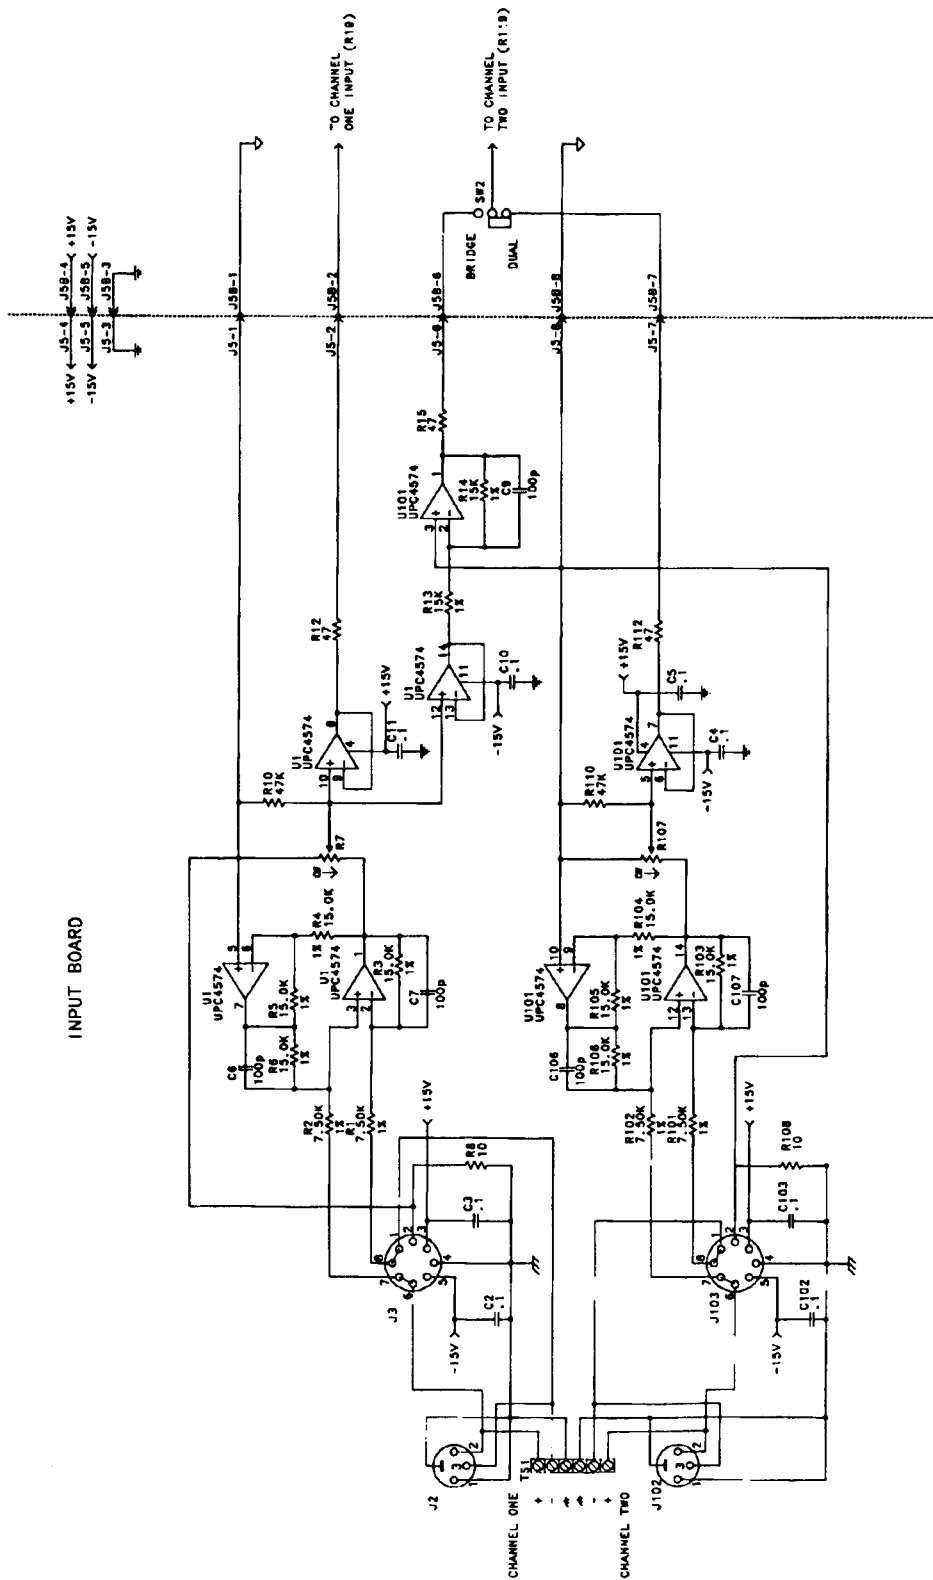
INPUT BOARD

TO CHANNEL ONE INPUT (R19)

TO CHANNEL TWO INPUT (R119)

+15V J5-4 J5B-4 +15V
-15V J5-5 J5B-5 -15V
J5-3 J5B-3

J5-1 J5B-1
J5-2 J5B-2
J5-6 J5B-6
J5-8 J5B-8
J5-7 J5B-7

SW2
BRIDGE
DUAL

R15 47
U101 UPC4574
R14 15K 1%
C9 100p
R13 15K 1%
R12 47
U1 UPC4574
+15V
C10 .1
C11 .1
-15V
R10 47K
R7
CW
R4 15.0K 1%
R3 15.0K 1%
C7 100p
R5 15.0K 1%
R6 15.0K 1%
C6 100p
R2 7.50K 1%
R1 7.50K 1%
+15V
R8 10
C3 .1
C2 .1
-15V
J3
J2

R112 47
+15V
C5 .1
U101 UPC4574
C4 .1
-15V
R110 47K
R107
CW
R104 15.0K 1%
R103 15.0K 1%
C107 100p
R105 15.0K 1%
R106 15.0K 1%
C106 100p
R102 7.50K 1%
R101 7.50K 1%
+15V
R108 10
C103 .1
C102 .1
-15V
J103
J102

TS1
CHANNEL ONE
+
-
CHANNEL TWO